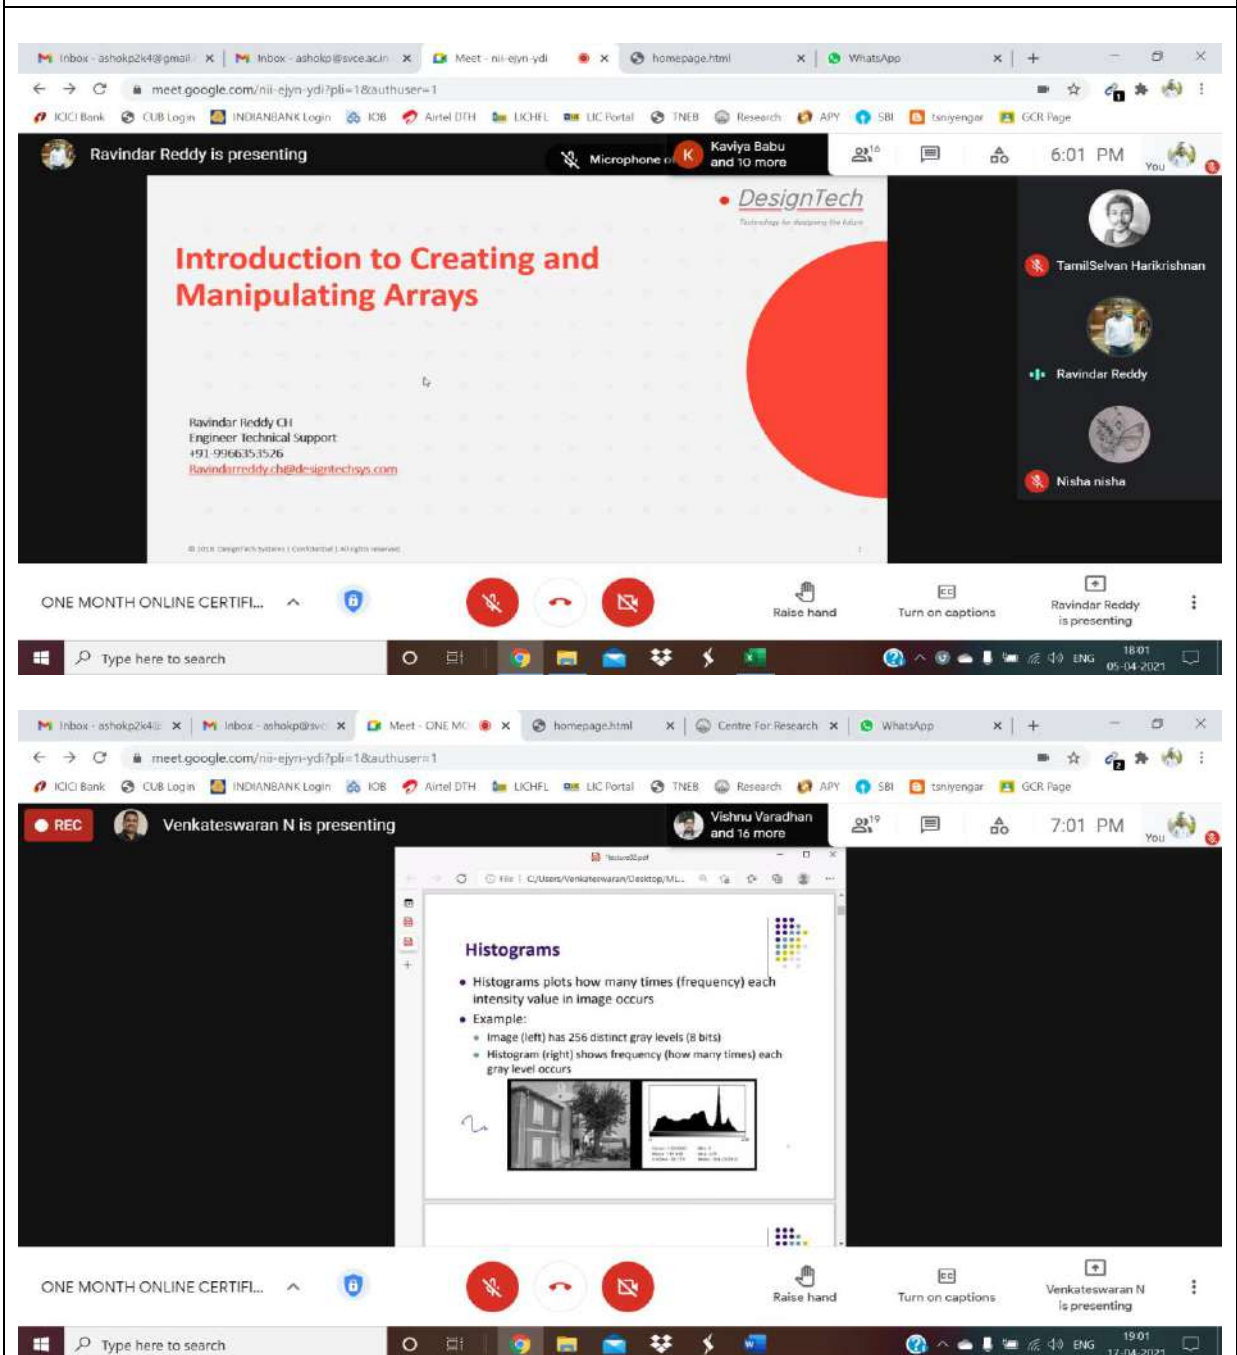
Inbox - ashokp2k4@gmail | Inbox - ashokp@svce.ac.in | Meet - nii-ejyn-ydi | homepage.html | WhatsApp

meet.google.com/nii-ejyn-ydi?pli=1&authuser=1

ICICI Bank | CUB Login | INDIANBANK Login | IOB | Airtel DTH | LICHFL | LIC Portal | TNEB | Research | APY | SBI | tsniyengar | GCR Page

Ravindar Reddy is presenting

Microphone | Kaviya Babu and 10 more | 16 | 6:01 PM | You

DesignTech

Introduction to Creating and Manipulating Arrays

Ravindar Reddy CH
Engineer Technical Support
+91-9966353526
Ravindarreddy.ch@designtechsys.com

TamilSelvan Harikrishnan

Ravindar Reddy

Nisha nisha

ONE MONTH ONLINE CERTIFI...

Raise hand | Turn on captions | Ravindar Reddy is presenting

Type here to search

ENG 18:01 05-04-2021

Inbox - ashokp2k4@ | Inbox - ashokp@svc | Meet - ONE MO | homepage.html | Centre For Research | WhatsApp

meet.google.com/nii-ejyn-ydi?pli=1&authuser=1

ICICI Bank | CUB Login | INDIANBANK Login | IOB | Airtel DTH | LICHFL | LIC Portal | TNEB | Research | APY | SBI | tsniyengar | GCR Page

REC | Venkateswaran N is presenting

Vishnu Varadhan and 16 more | 19 | 7:01 PM | You

lecture32.pdf

File | C:/Users/Venkateswaran/Desktop/ML...

Histograms

• Histograms plots how many times (frequency) each intensity value in image occurs
• Example:
• Image (left) has 256 distinct gray levels (8 bits)
• Histogram (right) shows frequency (how many times) each gray level occurs

ONE MONTH ONLINE CERTIFI...

Raise hand | Turn on captions | Venkateswaran N is presenting

Type here to search

ENG 19:01 17-04-2021